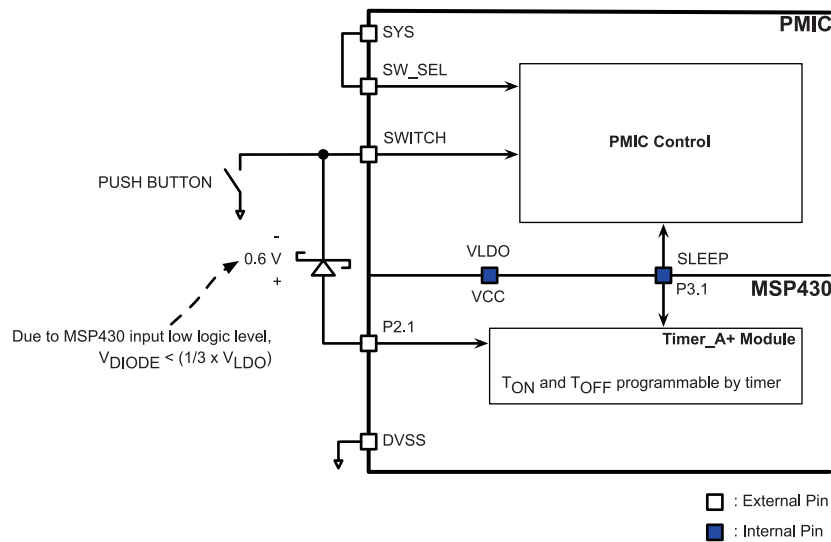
PMIC

SYS

SW_SEL

SWITCH

PMIC Control

PUSH BUTTON

-

0.6 V

+

VLDO

SLEEP

VCC

P3.1

MSP430

Due to MSP430 input low logic level, $V_{DIODE} < (1/3 \times V_{LDO})$

P2.1

Timer_A+ Module

$T_{ON}$ and $T_{OFF}$ programmable by timer

DVSS

: External Pin

: Internal Pin